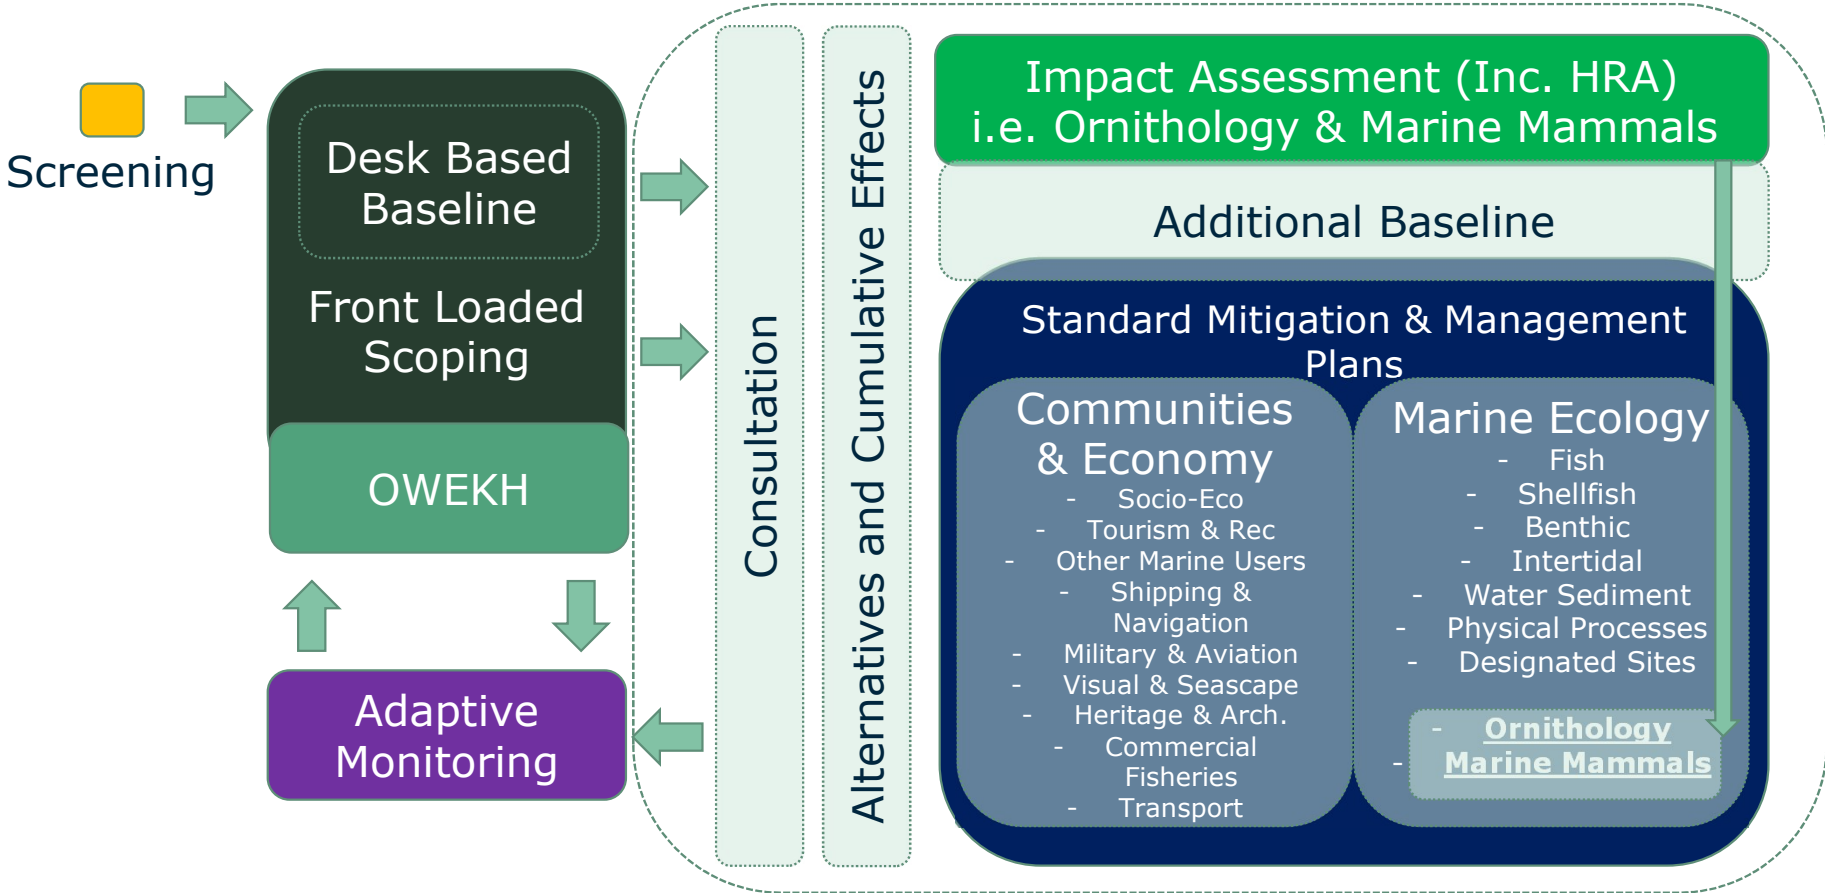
Screening

Desk Based Baseline

Front Loaded Scoping

OWEKH

Adaptive Monitoring

Consultation

Alternatives and Cumulative Effects

Impact Assessment (Inc. HRA) i.e. Ornithology & Marine Mammals

Additional Baseline

Standard Mitigation & Management Plans

Communities & Economy
- Socio-Eco
- Tourism & Rec
- Other Marine Users
- Shipping & Navigation
- Military & Aviation
- Visual & Seascape
- Heritage & Arch.
- Commercial Fisheries
- Transport

Marine Ecology
- Fish
- Shellfish
- Benthic
- Intertidal
- Water Sediment
- Physical Processes
- Designated Sites
- Ornithology
- Marine Mammals